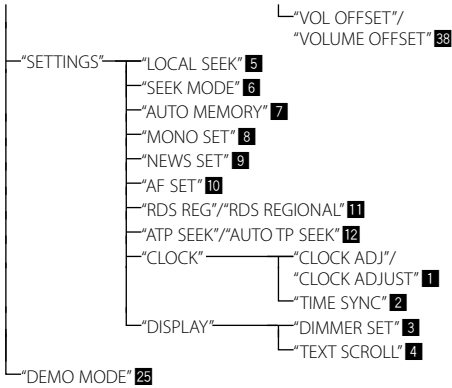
"VOL OFFSET"/ "VOLUME OFFSET" 38

"SETTINGS"
"LOCAL SEEK" 5
"SEEK MODE" 6
"AUTO MEMORY" 7
"MONO SET" 8
"NEWS SET" 9
"AF SET" 10
"RDS REG"/"RDS REGIONAL" 11
"ATP SEEK"/"AUTO TP SEEK" 12
"CLOCK"
"CLOCK ADJ"/ "CLOCK ADJUST" 1
"TIME SYNC" 2
"DISPLAY"
"DIMMER SET" 3
"TEXT SCROLL" 4

"DEMO MODE" 25